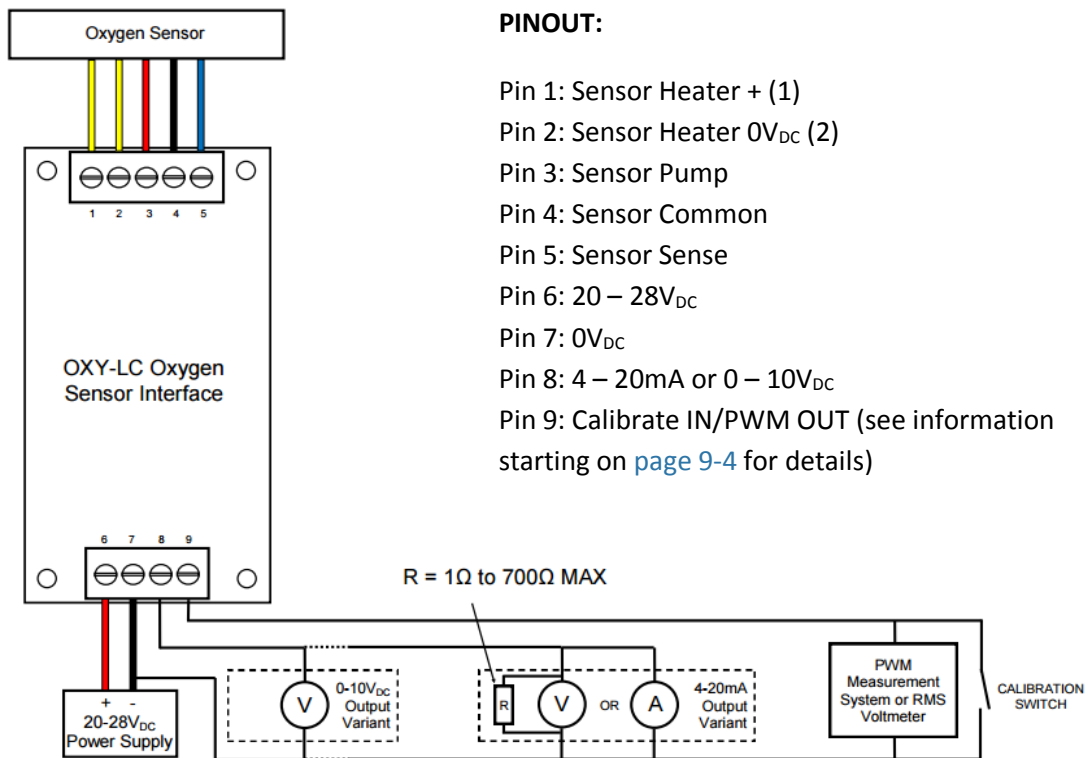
Oxygen Sensor

1 2 3 4 5

OXY-LC Oxygen Sensor Interface

6 7 8 9

PINOUT:

Pin 1: Sensor Heater + (1)
Pin 2: Sensor Heater 0V$_{DC}$ (2)
Pin 3: Sensor Pump
Pin 4: Sensor Common
Pin 5: Sensor Sense
Pin 6: 20 – 28V$_{DC}$
Pin 7: 0V$_{DC}$
Pin 8: 4 – 20mA or 0 – 10V$_{DC}$
Pin 9: Calibrate IN/PWM OUT (see information starting on page 9-4 for details)

R = 1Ω to 700Ω MAX

+ -
20-28V$_{DC}$ Power Supply

V
0-10V$_{DC}$ Output Variant

R
V
OR
A
4-20mA Output Variant

PWM Measurement System or RMS Voltmeter

CALIBRATION SWITCH